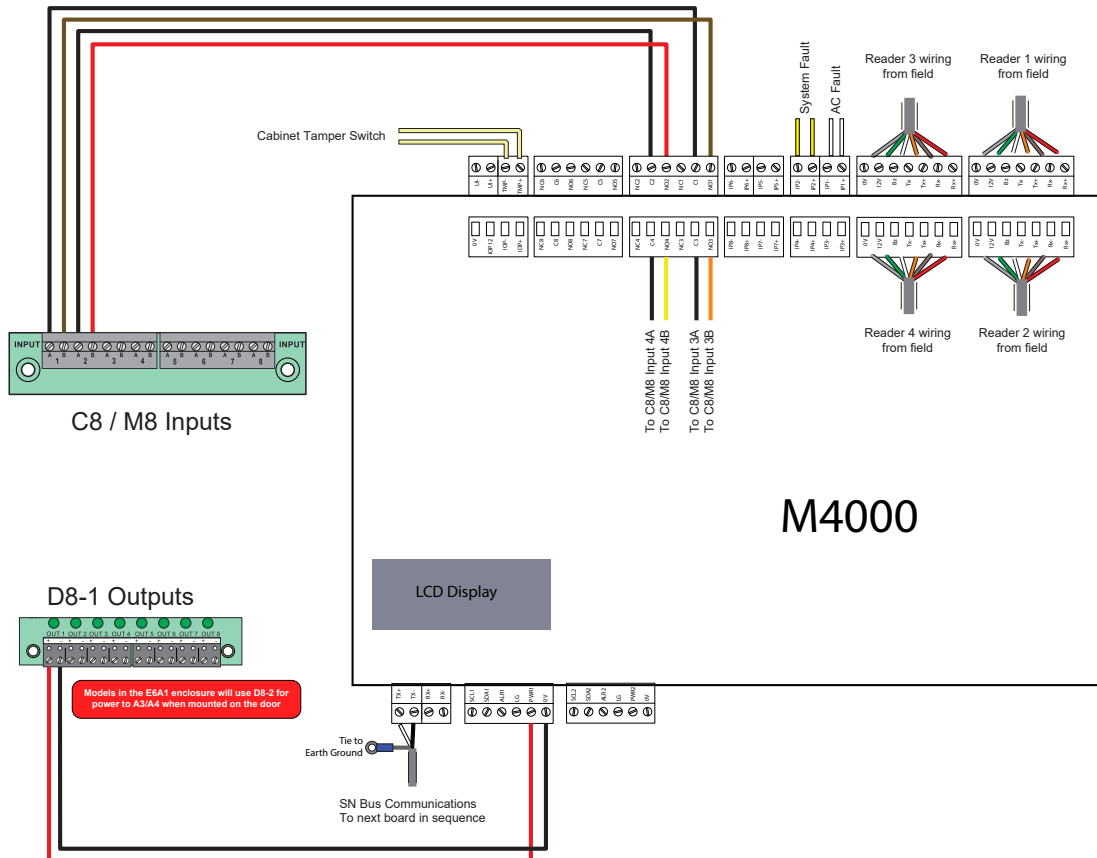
Cabinet Tamper Switch

System Fault

AC Fault

Reader 3 wiring from field

Reader 1 wiring from field

LA
LA
TMP-
TMP+

NC6
C6
NO6
NC5
C5
NO5

NC2
C2
NO2
NC1
C1
NO1

IP6-
IP6+
IP5-
IP5+

IP2-
IP2+
IP1-
IP1+

0V
12V
Bz
Tx-
Tx+
Rx-
Rx+

0V
12V
Bz
Tx-
Tx+
Rx-
Rx+

0V
IOP 12
IOP-
IOP+

NC8
C8
NO8
NC7
C7
NO7

NC4
C4
NO4
NC3
C3
NO3

IP8-
IP8+
IP7-
IP7+

IP4-
IP4+
IP3-
IP3+

0V
12V
Bz
Tx-
Tx+
Rx-
Rx+

0V
12V
Bz
Tx-
Tx+
Rx-
Rx+

To C8/M8 Input 4A
To C8/M8 Input 4B
To C8/M8 Input 3A
To C8/M8 Input 3B

Reader 4 wiring from field

Reader 2 wiring from field

INPUT
A B A B A B A B
1 2 3 4
A B A B A B A B
5 6 7 8
INPUT

C8 / M8 Inputs

M4000

LCD Display

D8-1 Outputs

OUT 1 OUT 2 OUT 3 OUT 4 OUT 5 OUT 6 OUT 7 OUT 8

Models in the E6A1 enclosure will use D8-2 for power to A3/A4 when mounted on the door

TX+
TX-
RX+
RX-

SCL1
SDA1
ALR1
LG
PWR1
0V

SCL2
SDA2
ALR2
LG
PWR2
0V

Tie to Earth Ground

SN Bus Communications
To next board in sequence